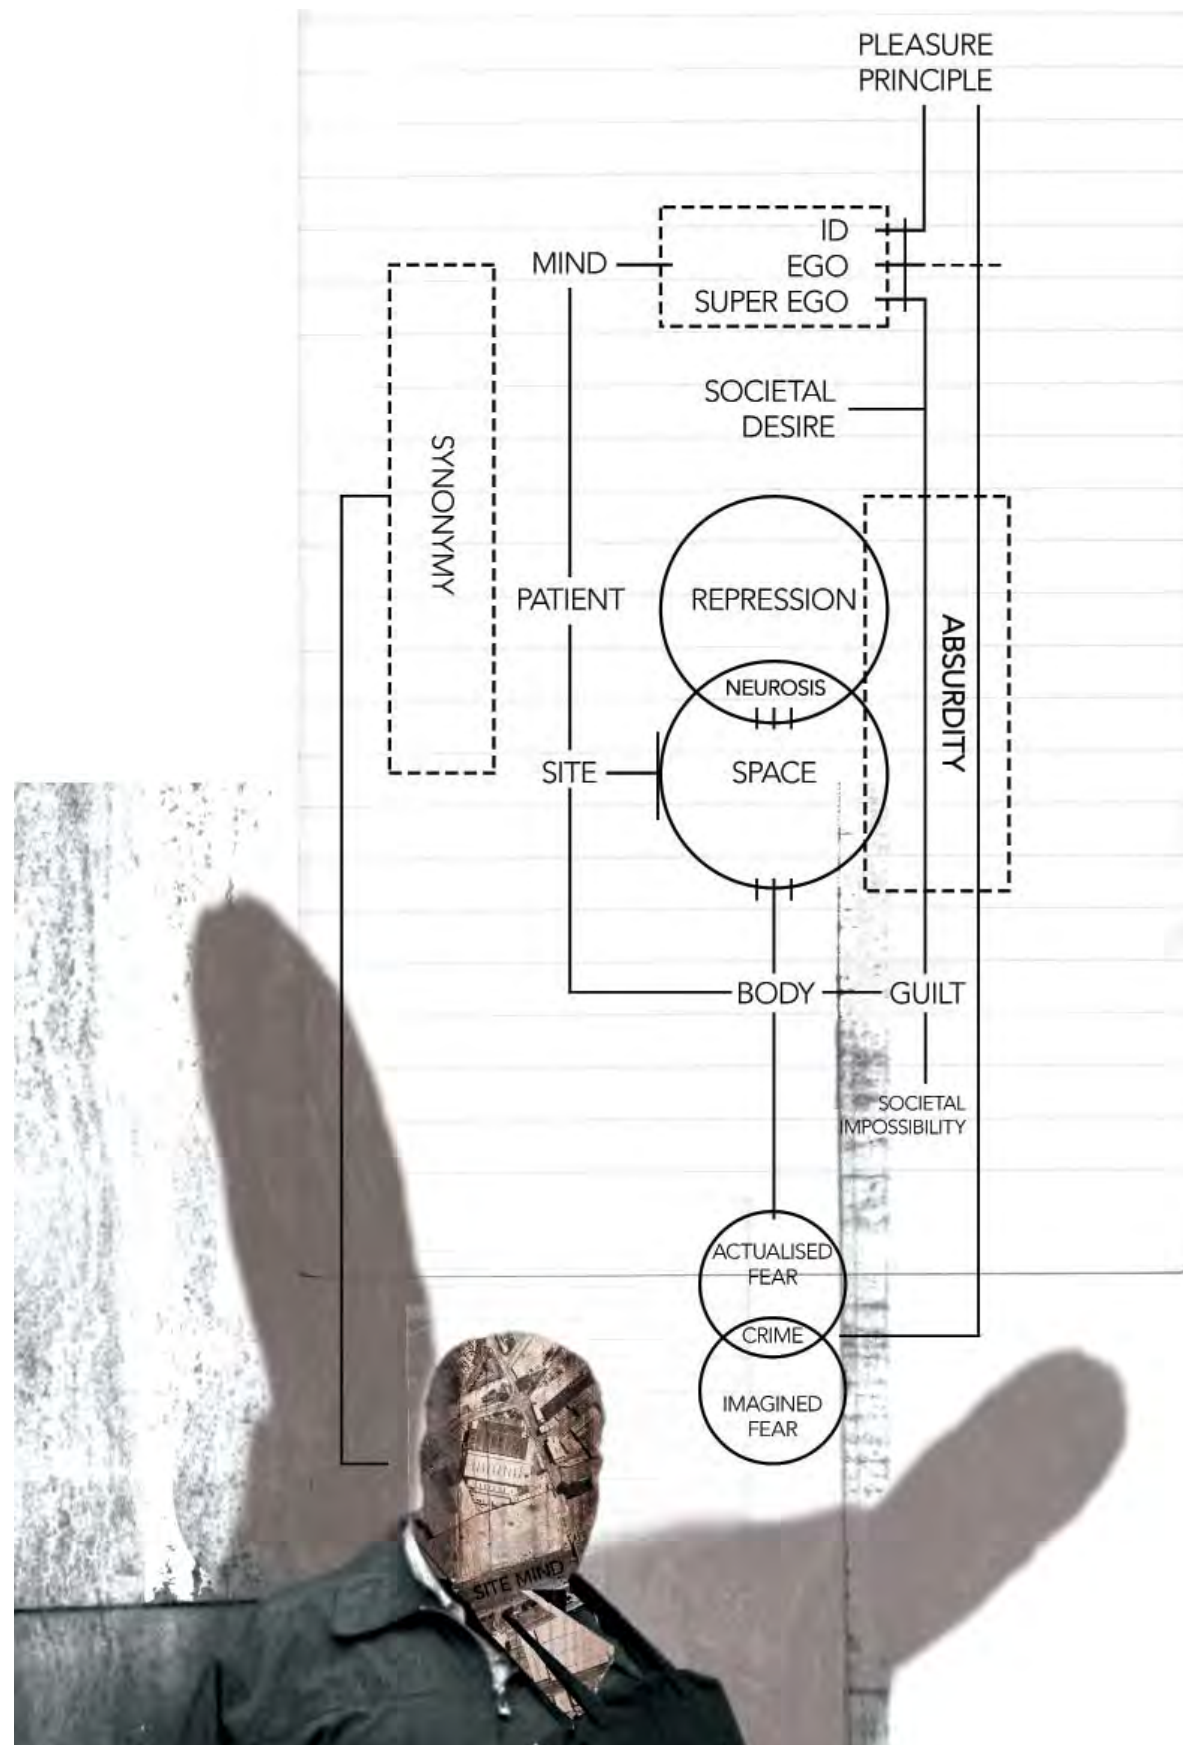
PLEASURE PRINCIPLE

ID
EGO
SUPER EGO

MIND

SYNONYMY

SOCIETAL DESIRE

PATIENT

REPRESSION

ABSURDITY

NEUROSIS

SITE

SPACE

BODY

GUILT

SOCIETAL IMPOSSIBILITY

ACTUALISED FEAR

CRIME

IMAGINED FEAR

SITE MIND